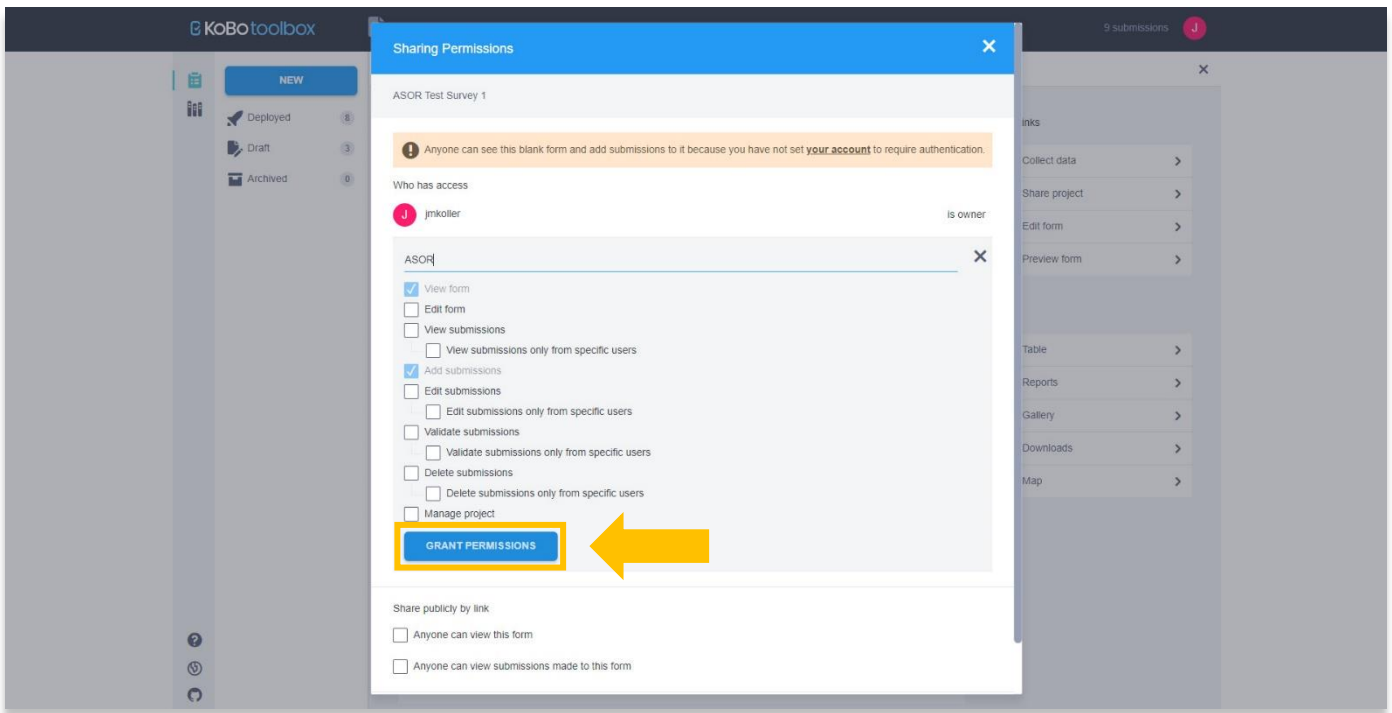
KOBO toolbox

9 submissions J

NEW

Deployed 8

Draft 3

Archived 0

Sharing Permissions

ASOR Test Survey 1

Anyone can see this blank form and add submissions to it because you have not set your account to require authentication.

Who has access

J jmkoller is owner

ASOR

View form

Edit form

View submissions

View submissions only from specific users

Add submissions

Edit submissions

Edit submissions only from specific users

Validate submissions

Validate submissions only from specific users

Delete submissions

Delete submissions only from specific users

Manage project

GRANT PERMISSIONS

Share publicly by link

Anyone can view this form

Anyone can view submissions made to this form

inks

Collect data

Share project

Edit form

Preview form

Table

Reports

Gallery

Downloads

Map